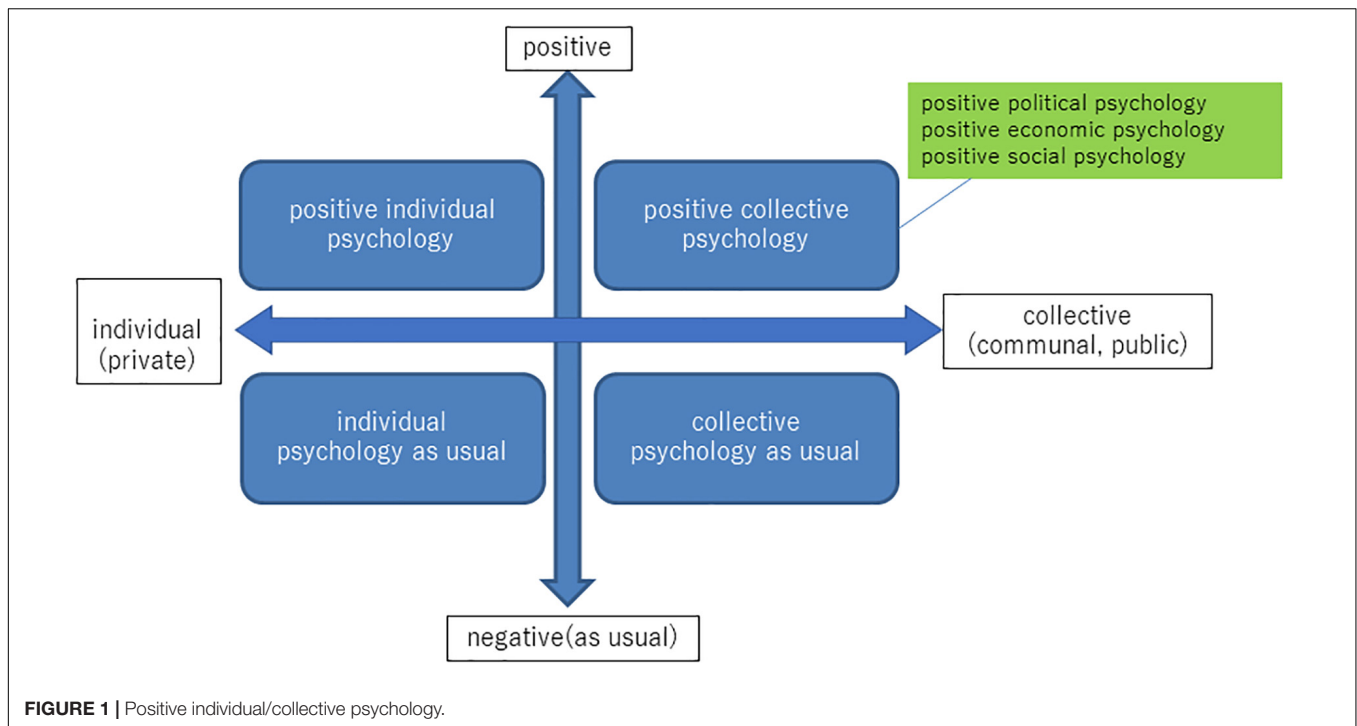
positive

positive political psychology
positive economic psychology
positive social psychology

positive individual psychology

positive collective psychology

individual (private)

collective (communal, public)

individual psychology as usual

collective psychology as usual

negative(as usual)

**FIGURE 1 |** Positive individual/collective psychology.